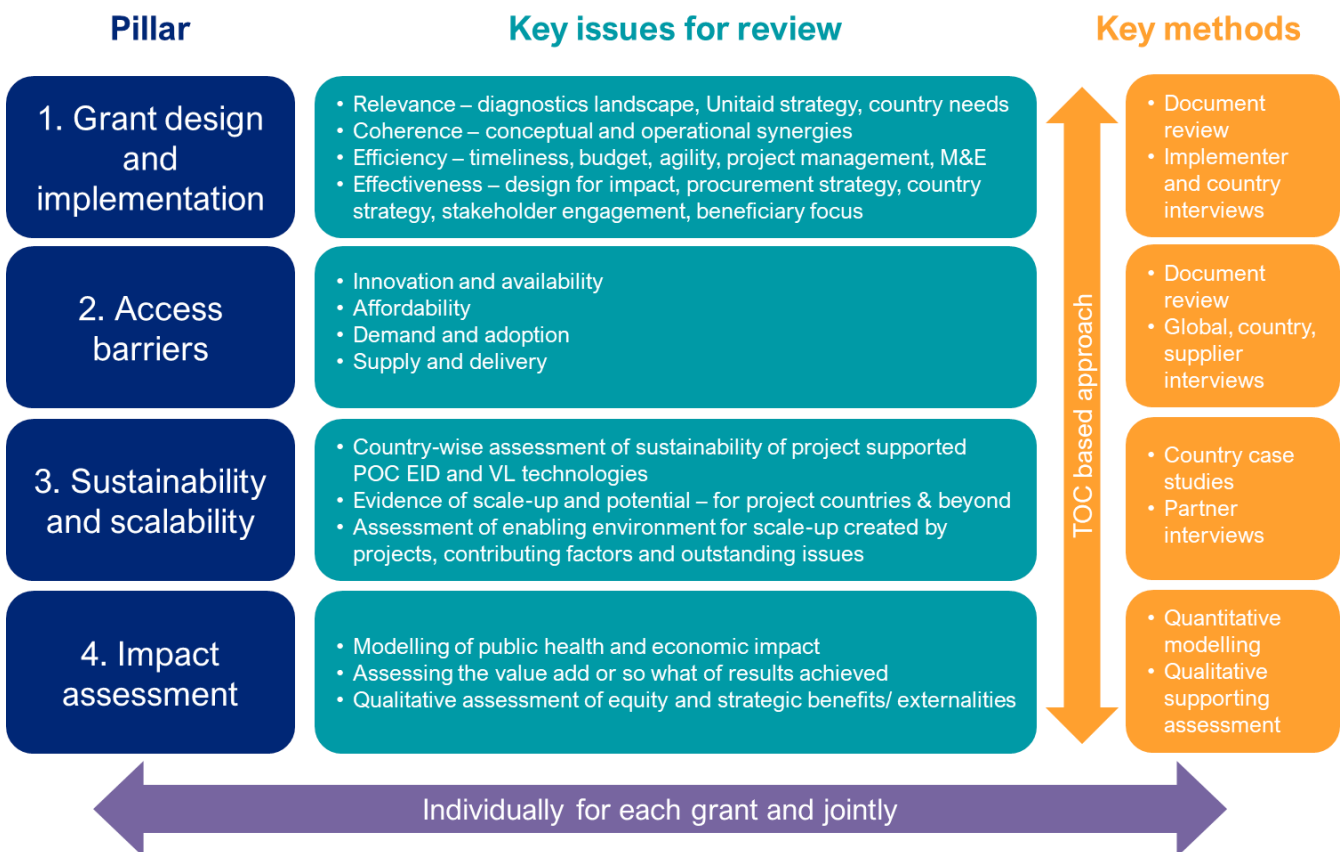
Pillar

Key issues for review

Key methods

1. Grant design and implementation

• Relevance – diagnostics landscape, Unitaid strategy, country needs
• Coherence – conceptual and operational synergies
• Efficiency – timeliness, budget, agility, project management, M&E
• Effectiveness – design for impact, procurement strategy, country strategy, stakeholder engagement, beneficiary focus

• Document review
• Implementer and country interviews

2. Access barriers

• Innovation and availability
• Affordability
• Demand and adoption
• Supply and delivery

• Document review
• Global, country, supplier interviews

3. Sustainability and scalability

• Country-wise assessment of sustainability of project supported POC EID and VL technologies
• Evidence of scale-up and potential – for project countries & beyond
• Assessment of enabling environment for scale-up created by projects, contributing factors and outstanding issues

• Country case studies
• Partner interviews

4. Impact assessment

• Modelling of public health and economic impact
• Assessing the value add or so what of results achieved
• Qualitative assessment of equity and strategic benefits/ externalities

• Quantitative modelling
• Qualitative supporting assessment

TOC based approach

Individually for each grant and jointly